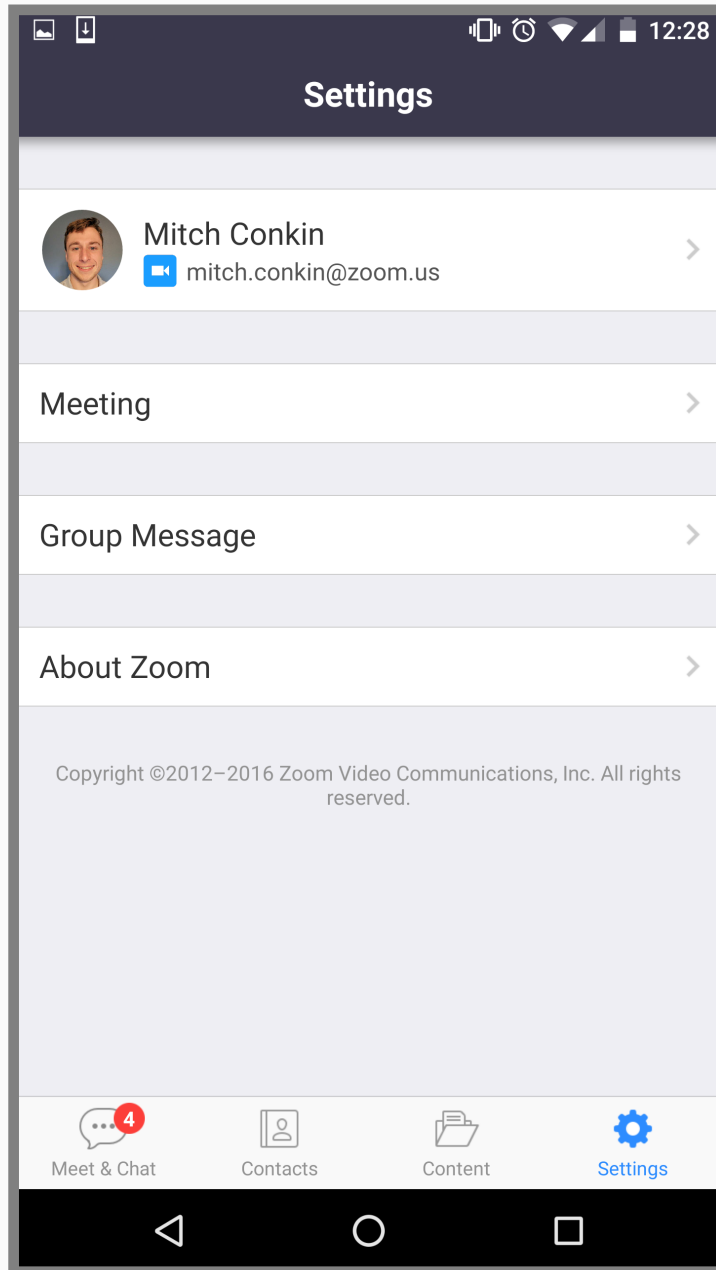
12:28

Settings

Mitch Conkin
mitch.conkin@zoom.us

Meeting

Group Message

About Zoom

Copyright ©2012–2016 Zoom Video Communications, Inc. All rights reserved.

4
Meet & Chat

Contacts

Content

Settings